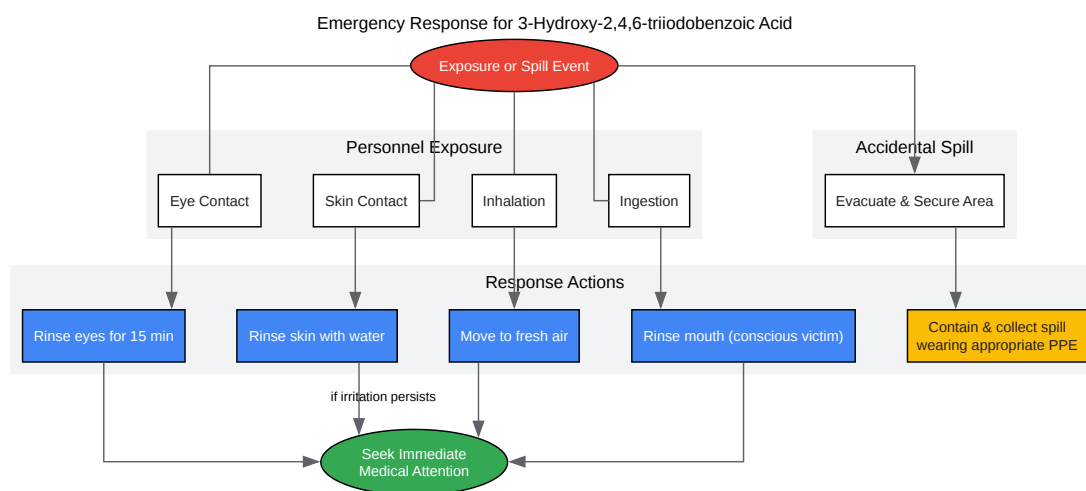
Emergency Response for 3-Hydroxy-2,4,6-triiodobenzoic Acid

Exposure or Spill Event

Personnel Exposure

Eye Contact

Skin Contact

Inhalation

Ingestion

Accidental Spill

Evacuate & Secure Area

Response Actions

Rinse eyes for 15 min

Rinse skin with water

Move to fresh air

Rinse mouth (conscious victim)

Contain & collect spill wearing appropriate PPE

if irritation persists

Seek Immediate Medical Attention